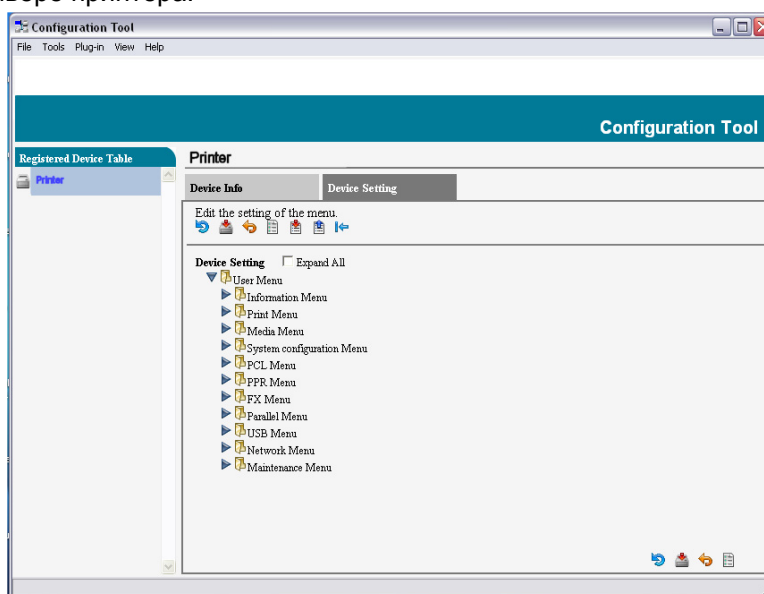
Configuration Tool
File Tools Plug-in View Help

Configuration Tool

Registered Device Table
Printer

Printer
Device Info
Device Setting

Edit the setting of the menu.

Device Setting
Expand All
User Menu
Information Menu
Print Menu
Media Menu
System configuration Menu
PCL Menu
PPR Menu
FX Menu
Parallel Menu
USB Menu
Network Menu
Maintenance Menu